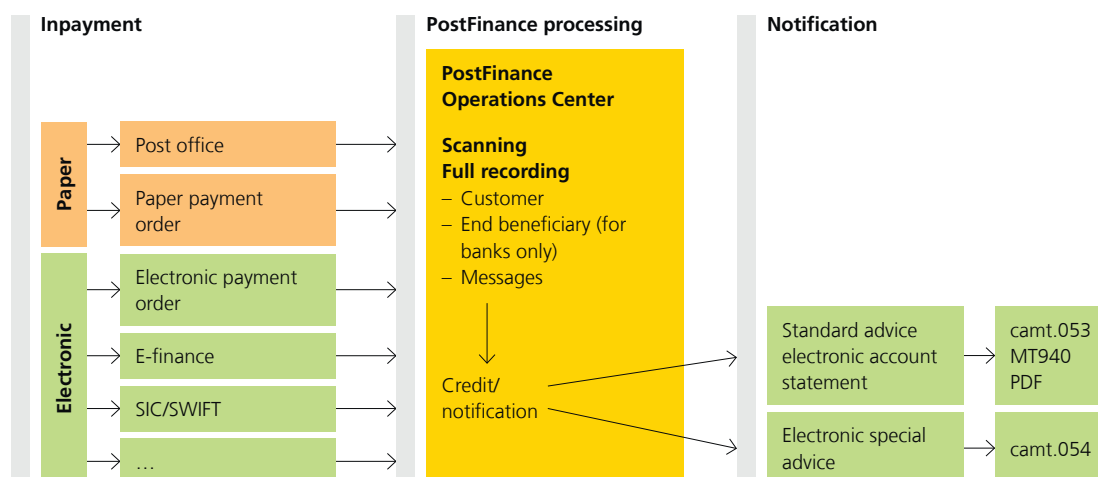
Inpayment

Paper

Post office

Paper payment order

Electronic

Electronic payment order

E-finance

SIC/SWIFT

…

PostFinance processing

PostFinance Operations Center

Scanning
Full recording
– Customer
– End beneficiary (for banks only)
– Messages

Credit/ notification

Notification

Standard advice electronic account statement

camt.053
MT940
PDF

Electronic special advice

camt.054